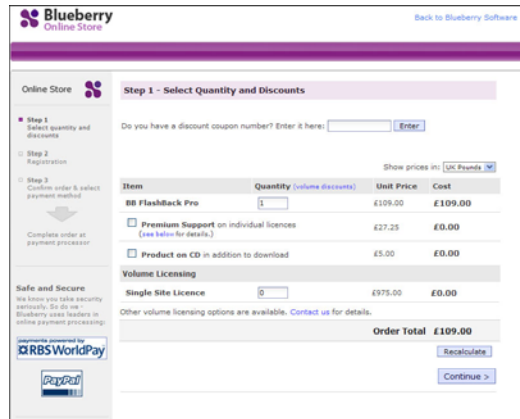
Blueberry
Online Store

Back to Blueberry Software

Online Store

Step 1
Select quantity and discounts

Step 2
Registration

Step 3
Confirm order & select payment method

Complete order at payment processor

Safe and Secure
We know you take security seriously. So do we - Blueberry uses leaders in online payment processing:

payments powered by
RBS WorldPay

PayPal

Step 1 - Select Quantity and Discounts

Do you have a discount coupon number? Enter it here: Enter

Show prices in: UK Pounds

| Item | Quantity (volume discounts) | Unit Price | Cost |
|---|---|---|---|
| BB FlashBack Pro | 1 | £109.00 | £109.00 |
| Premium Support on individual licences (see below for details.) | | £27.25 | £0.00 |
| Product on CD in addition to download | | £5.00 | £0.00 |
| Volume Licensing | | | |
| Single Site Licence | 0 | £975.00 | £0.00 |

Other volume licensing options are available. Contact us for details.

Order Total £109.00

Recalculate

Continue >